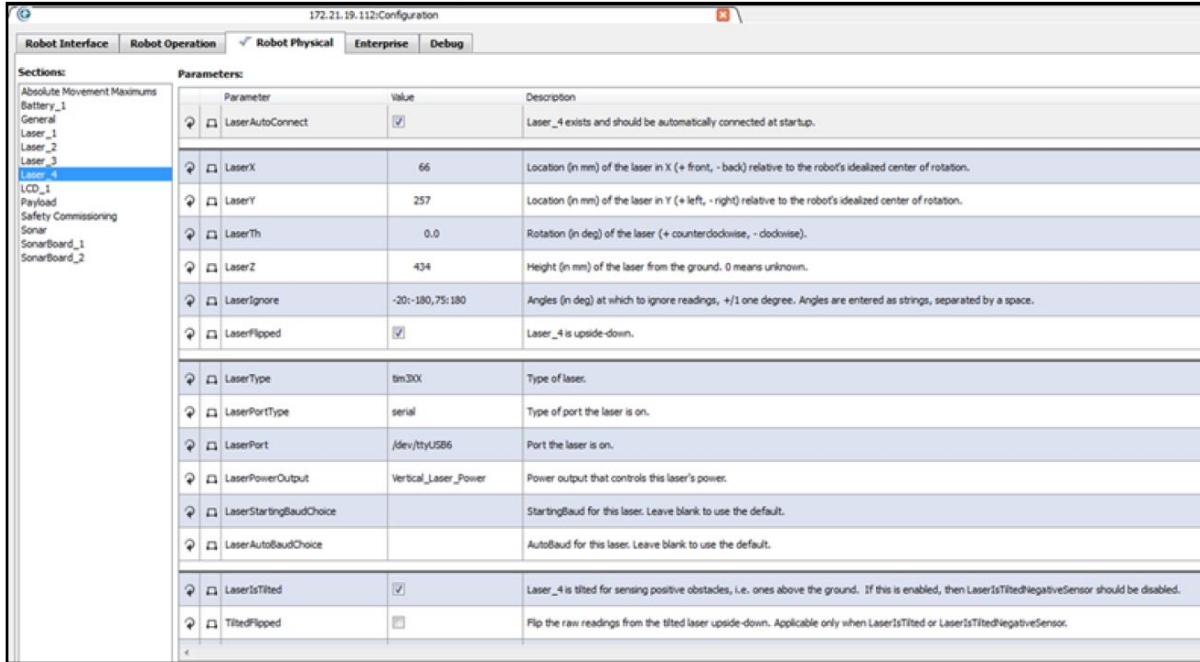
172.21.19.112:Configuration

Robot Interface | Robot Operation | Robot Physical | Enterprise | Debug

Sections:
Absolute Movement Maximums
Battery_1
General
Laser_1
Laser_2
Laser_3
Laser_4
LCD_1
Payload
Safety Commissioning
Sonar
SonarBoard_1
SonarBoard_2

Parameters:

| Parameter | Value | Description |
|---|---|---|
| LaserAutoConnect | ☑ | Laser_4 exists and should be automatically connected at startup. |
| LaserX | 66 | Location (in mm) of the laser in X (+ front, - back) relative to the robot's idealized center of rotation. |
| LaserY | 257 | Location (in mm) of the laser in Y (+ left, - right) relative to the robot's idealized center of rotation. |
| LaserTh | 0.0 | Rotation (in deg) of the laser (+ counterclockwise, - clockwise). |
| LaserZ | 434 | Height (in mm) of the laser from the ground. 0 means unknown. |
| LaserIgnore | -20:-180,75:180 | Angles (in deg) at which to ignore readings, +/1 one degree. Angles are entered as strings, separated by a space. |
| LaserFlipped | ☑ | Laser_4 is upside-down. |
| LaserType | tim3XX | Type of laser. |
| LaserPortType | serial | Type of port the laser is on. |
| LaserPort | /dev/ttyUSB6 | Port the laser is on. |
| LaserPowerOutput | Vertical_Laser_Power | Power output that controls this laser's power. |
| LaserStartingBaudChoice | | StartingBaud for this laser. Leave blank to use the default. |
| LaserAutoBaudChoice | | AutoBaud for this laser. Leave blank to use the default. |
| LaserIsTilted | ☑ | Laser_4 is tilted for sensing positive obstacles, i.e. ones above the ground. If this is enabled, then LaserIsTiltedNegativeSensor should be disabled. |
| TiltedFlipped | ☐ | Flip the raw readings from the tilted laser upside-down. Applicable only when LaserIsTilted or LaserIsTiltedNegativeSensor. |